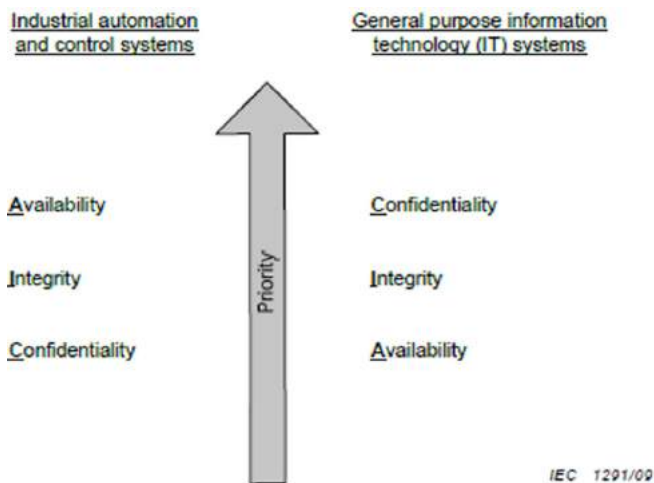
Industrial automation and control systems

General purpose information technology (IT) systems

Availability

Integrity

Confidentiality

Priority

Confidentiality

Integrity

Availability

IEC 1291/09